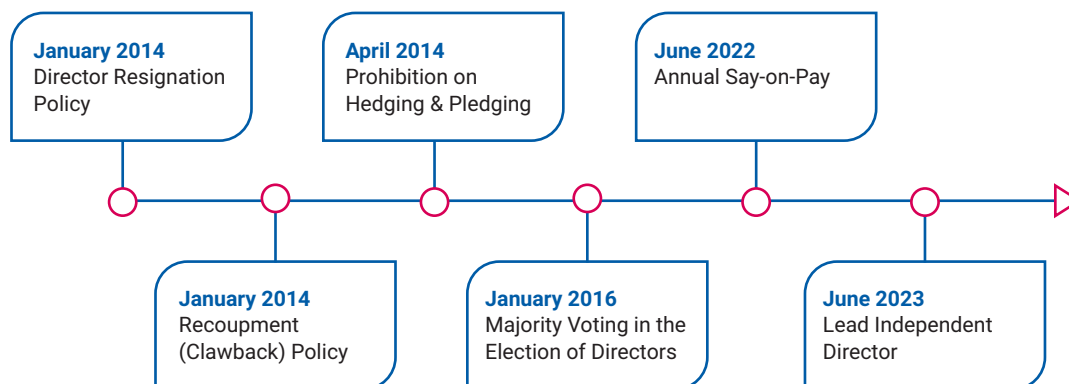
January 2014
Director Resignation Policy

January 2014
Recoupment (Clawback) Policy

April 2014
Prohibition on Hedging & Pledging

January 2016
Majority Voting in the Election of Directors

June 2022
Annual Say-on-Pay

June 2023
Lead Independent Director